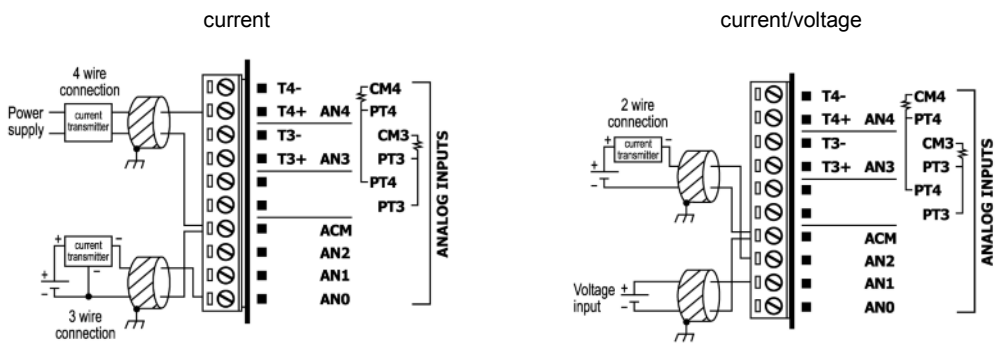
current

4 wire connection

Power supply

current transmitter

current transmitter

3 wire connection

T4-
T4+ AN4
T3-
T3+ AN3

ACM
AN2
AN1
AN0

CM4
PT4
CM3
PT3
PT4
PT3

ANALOG INPUTS

current/voltage

2 wire connection

current transmitter

Voltage input

T4-
T4+ AN4
T3-
T3+ AN3

ACM
AN2
AN1
AN0

CM4
PT4
CM3
PT3
PT4
PT3

ANALOG INPUTS